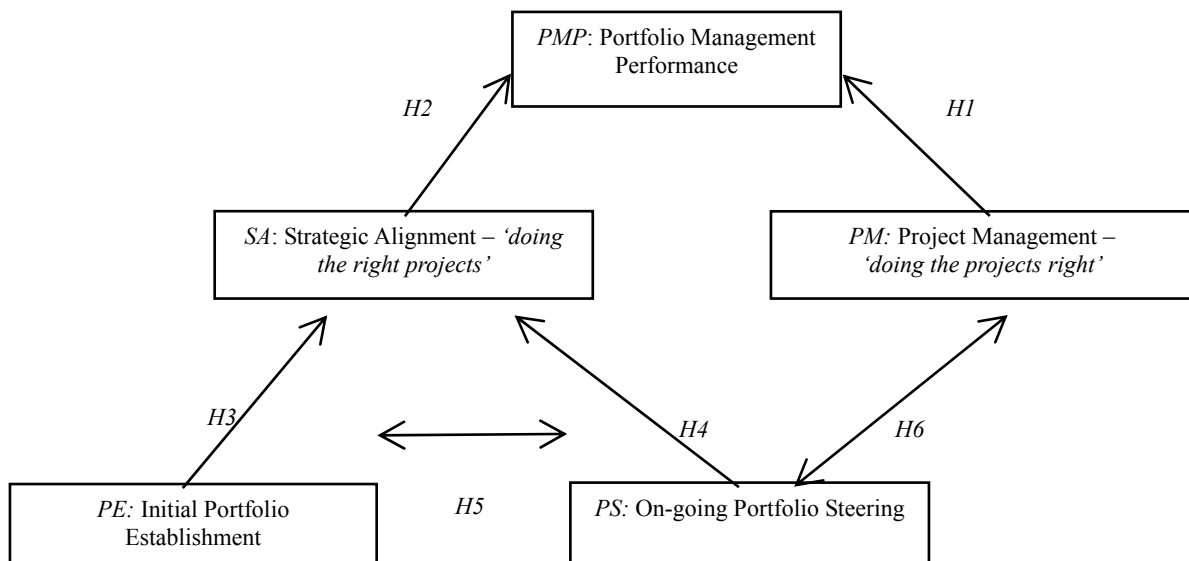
*PMP*: Portfolio Management Performance

*H2*

*H1*

*SA*: Strategic Alignment – *'doing the right projects'*

*PM:* Project Management – *'doing the projects right'*

*H3*

*H4*

*H6*

*PE:* Initial Portfolio Establishment

*H5*

*PS:* On-going Portfolio Steering